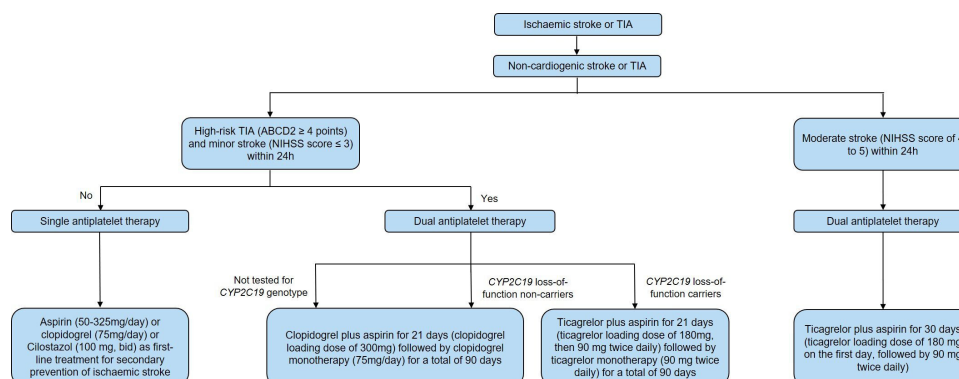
Ischaemic stroke or TIA

Non-cardiogenic stroke or TIA

High-risk TIA (ABCD2 ≥ 4 points) and minor stroke (NIHSS score ≤ 3) within 24h

Moderate stroke (NIHSS score of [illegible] to 5) within 24h

No

Yes

Single antiplatelet therapy

Dual antiplatelet therapy

Dual antiplatelet therapy

Not tested for *CYP2C19* genotype

*CYP2C19* loss-of-function non-carriers

*CYP2C19* loss-of-function carriers

Aspirin (50-325mg/day) or clopidogrel (75mg/day) or Cilostazol (100 mg, bid) as first-line treatment for secondary prevention of ischaemic stroke

Clopidogrel plus aspirin for 21 days (clopidogrel loading dose of 300mg) followed by clopidogrel monotherapy (75mg/day) for a total of 90 days

Ticagrelor plus aspirin for 21 days (ticagrelor loading dose of 180mg, then 90 mg twice daily) followed by ticagrelor monotherapy (90 mg twice daily) for a total of 90 days

Ticagrelor plus aspirin for 30 days (ticagrelor loading dose of 180 m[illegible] on the first day, followed by 90 m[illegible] twice daily)